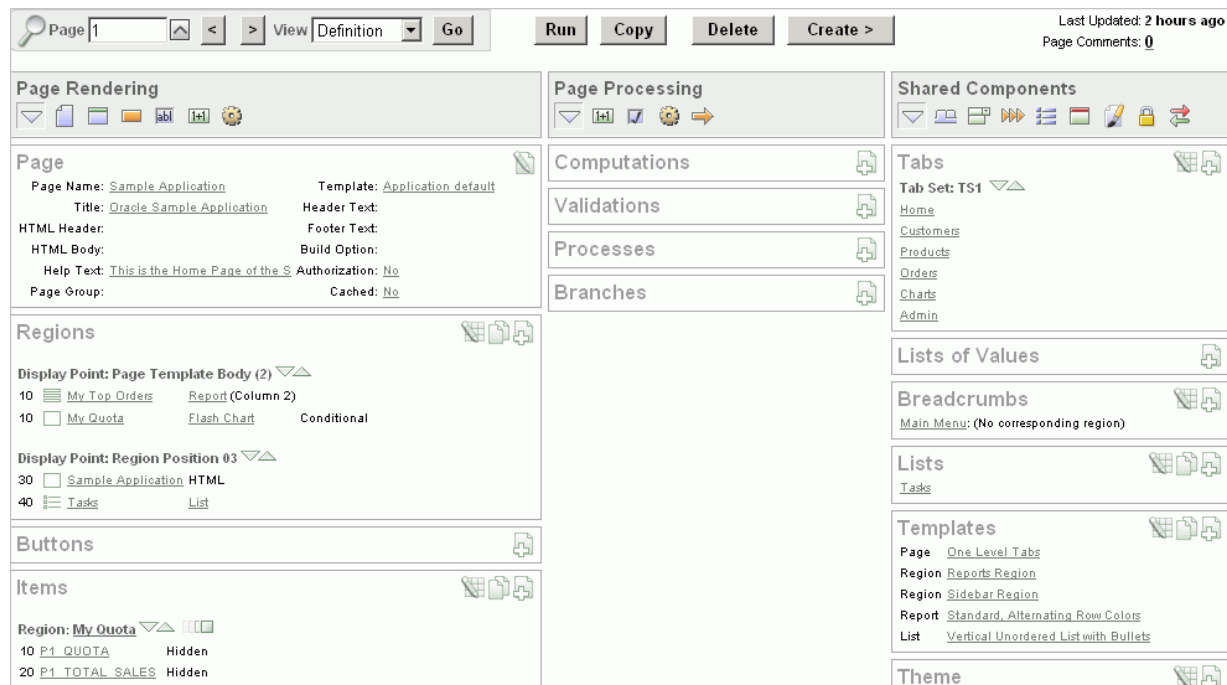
Page 1 < > View Definition Go

Run Copy Delete Create >

Last Updated: 2 hours ago
Page Comments: 0

Page Rendering

abl

Page

Page Name: Sample Application
Title: Oracle Sample Application
HTML Header:
HTML Body:
Help Text: This is the Home Page of the S
Page Group:

Template: Application default
Header Text:
Footer Text:
Build Option:
Authorization: No
Cached: No

Regions

Display Point: Page Template Body (2)
10 My Top Orders Report (Column 2)
10 My Quota Flash Chart Conditional

Display Point: Region Position 03
30 Sample Application HTML
40 Tasks List

Buttons

Items

Region: My Quota
10 P1_QUOTA Hidden
20 P1_TOTAL_SALES Hidden

Page Processing

Computations

Validations

Processes

Branches

Shared Components

Tabs

Tab Set: TS1
Home
Customers
Products
Orders
Charts
Admin

Lists of Values

Breadcrumbs

Main Menu: (No corresponding region)

Lists

Tasks

Templates

Page One Level Tabs
Region Reports Region
Region Sidebar Region
Report Standard, Alternating Row Colors
List Vertical Unordered List with Bullets

Theme